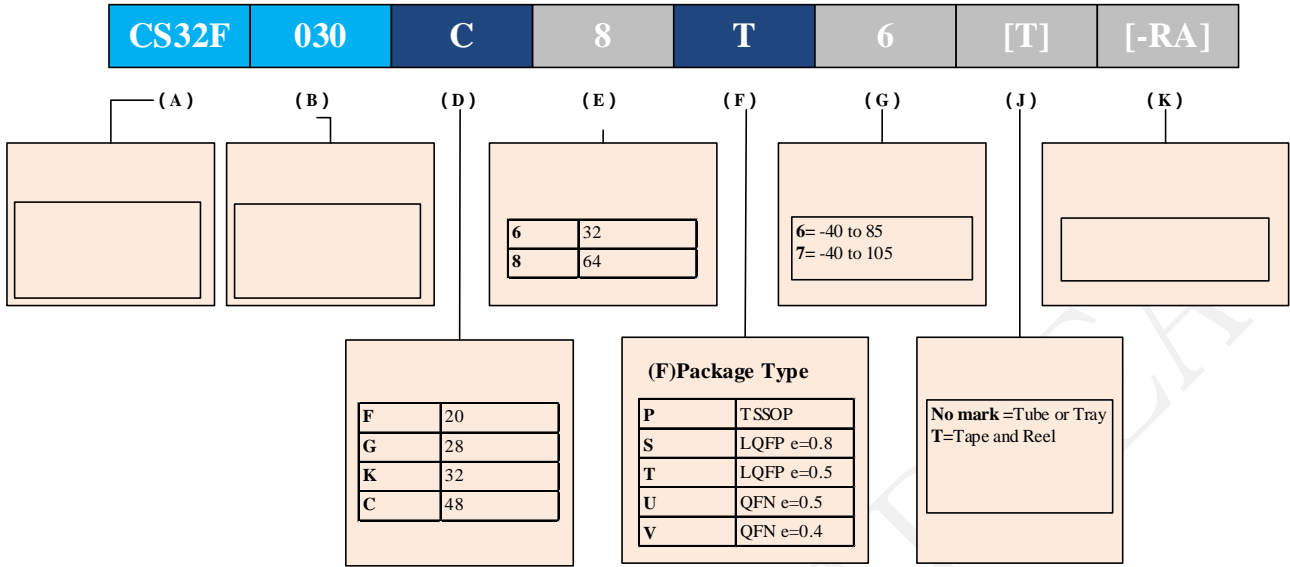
| CS32F | 030 | C | 8 | T | 6 | [T] | [-RA] |
|---|---|---|---|---|---|---|---|

(A)

(B)

(D)

(E)

(F)

(G)

(J)

(K)

| 6 | 32 |
|---|---|
| 8 | 64 |

6= -40 to 85
7= -40 to 105

| F | 20 |
|---|---|
| G | 28 |
| K | 32 |
| C | 48 |

(F)Package Type

| P | TSSOP |
|---|---|
| S | LQFP e=0.8 |
| T | LQFP e=0.5 |
| U | QFN e=0.5 |
| V | QFN e=0.4 |

No mark =Tube or Tray
T=Tape and Reel